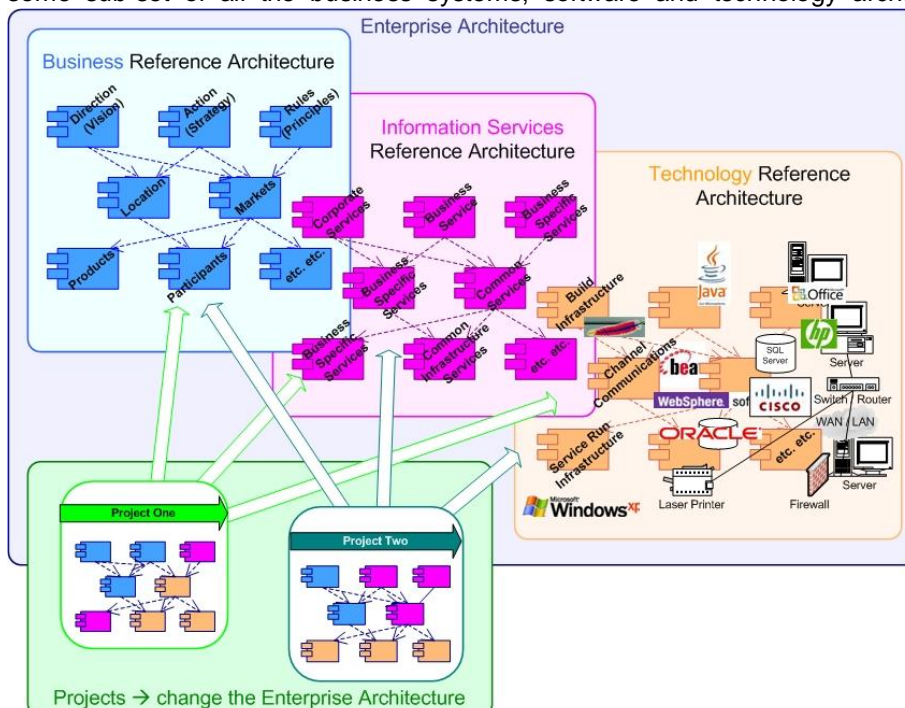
some sub-set of all the business systems, software and technology arch

Enterprise Architecture

Business Reference Architecture

Direction (Vision)

Action (Strategy)

Rules (Principles)

Location

Markets

Products

Participants

etc. etc.

Information Services Reference Architecture

Corporate Services

Business Service

Business Specific Services

Business Specific Services

Common Services

Business Specific Services

Common Infrastructure Services

etc. etc.

Technology Reference Architecture

Build Infrastructure

Java

Office

hp

Server

SQL Server

Channel Communications

bea

WebSphere

sof

CISCO

Switch / Router

WAN / LAN

ORACLE

Service Run Infrastructure

etc. etc.

Server

Microsoft Windows XP

Laser Printer

Firewall

Project One

Project Two

Projects → change the Enterprise Architecture